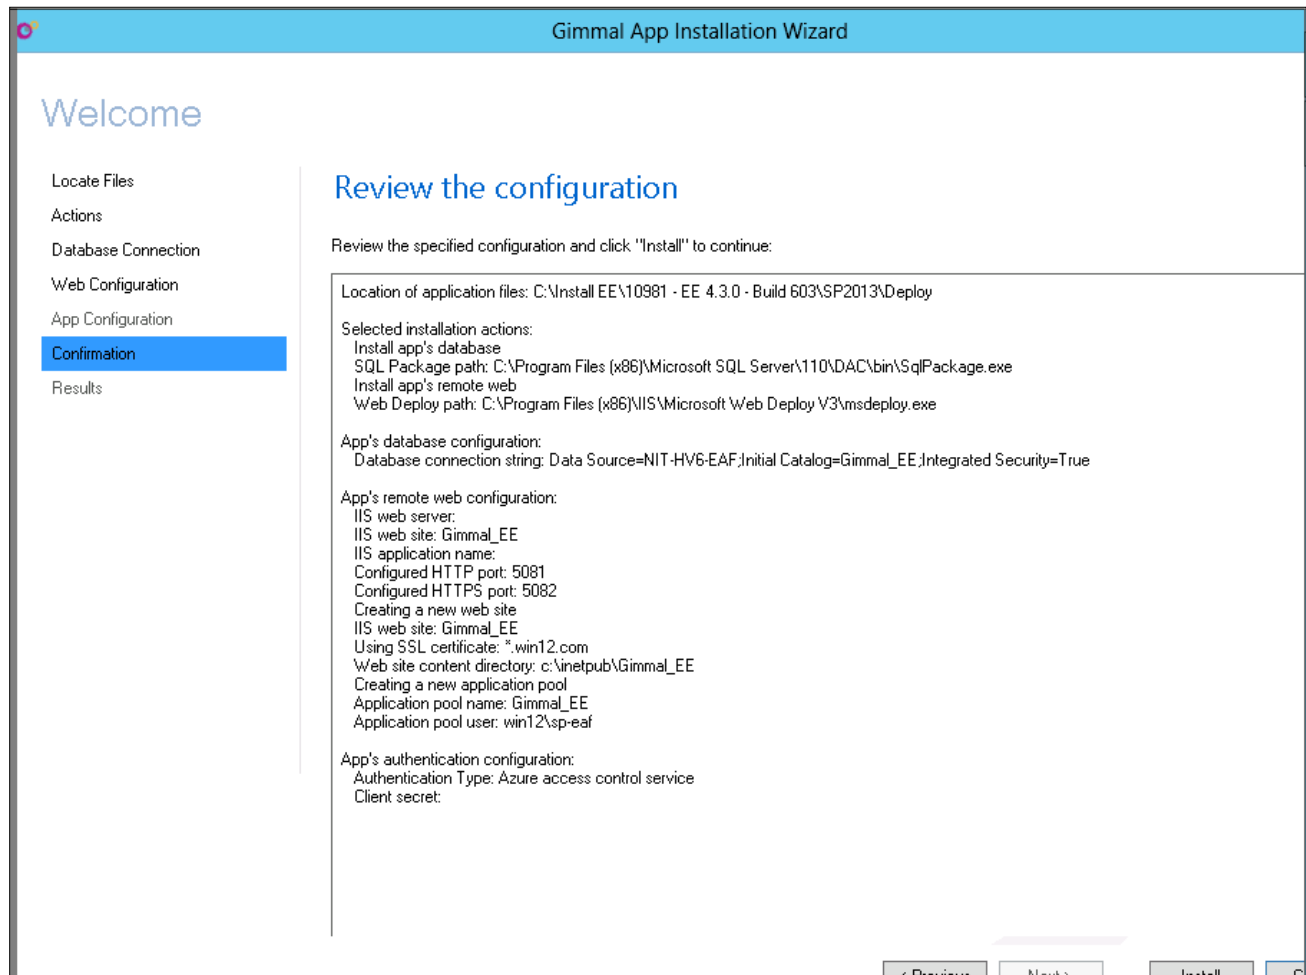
Gimmal App Installation Wizard

Welcome

Locate Files
Actions
Database Connection
Web Configuration
App Configuration
Confirmation
Results

Review the configuration

Review the specified configuration and click "Install" to continue:

Location of application files: C:\Install EE\10981 - EE 4.3.0 - Build 603\SP2013\Deploy

Selected installation actions:
Install app's database
SQL Package path: C:\Program Files (x86)\Microsoft SQL Server\110\DAC\bin\SqlPackage.exe
Install app's remote web
Web Deploy path: C:\Program Files (x86)\IIS\Microsoft Web Deploy V3\msdeploy.exe

App's database configuration:
Database connection string: Data Source=NIT-HV6-EAF;Initial Catalog=Gimmal_EE;Integrated Security=True

App's remote web configuration:
IIS web server:
IIS web site: Gimmal_EE
IIS application name:
Configured HTTP port: 5081
Configured HTTPS port: 5082
Creating a new web site
IIS web site: Gimmal_EE
Using SSL certificate: *.win12.com
Web site content directory: c:\inetpub\Gimmal_EE
Creating a new application pool
Application pool name: Gimmal_EE
Application pool user: win12\sp-eaf

App's authentication configuration:
Authentication Type: Azure access control service
Client secret:

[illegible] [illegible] Install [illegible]